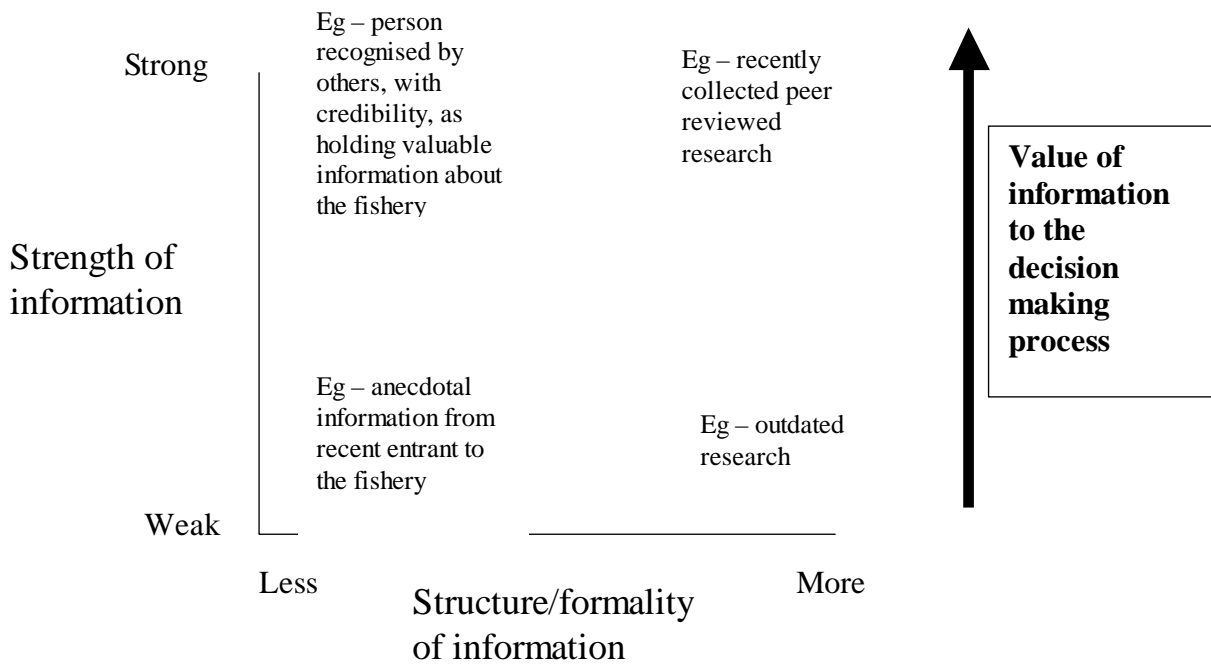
Strong

Eg – person recognised by others, with credibility, as holding valuable information about the fishery

Eg – recently collected peer reviewed research

Value of information to the decision making process

Strength of information

Eg – anecdotal information from recent entrant to the fishery

Eg – outdated research

Weak

Less

More

Structure/formality of information